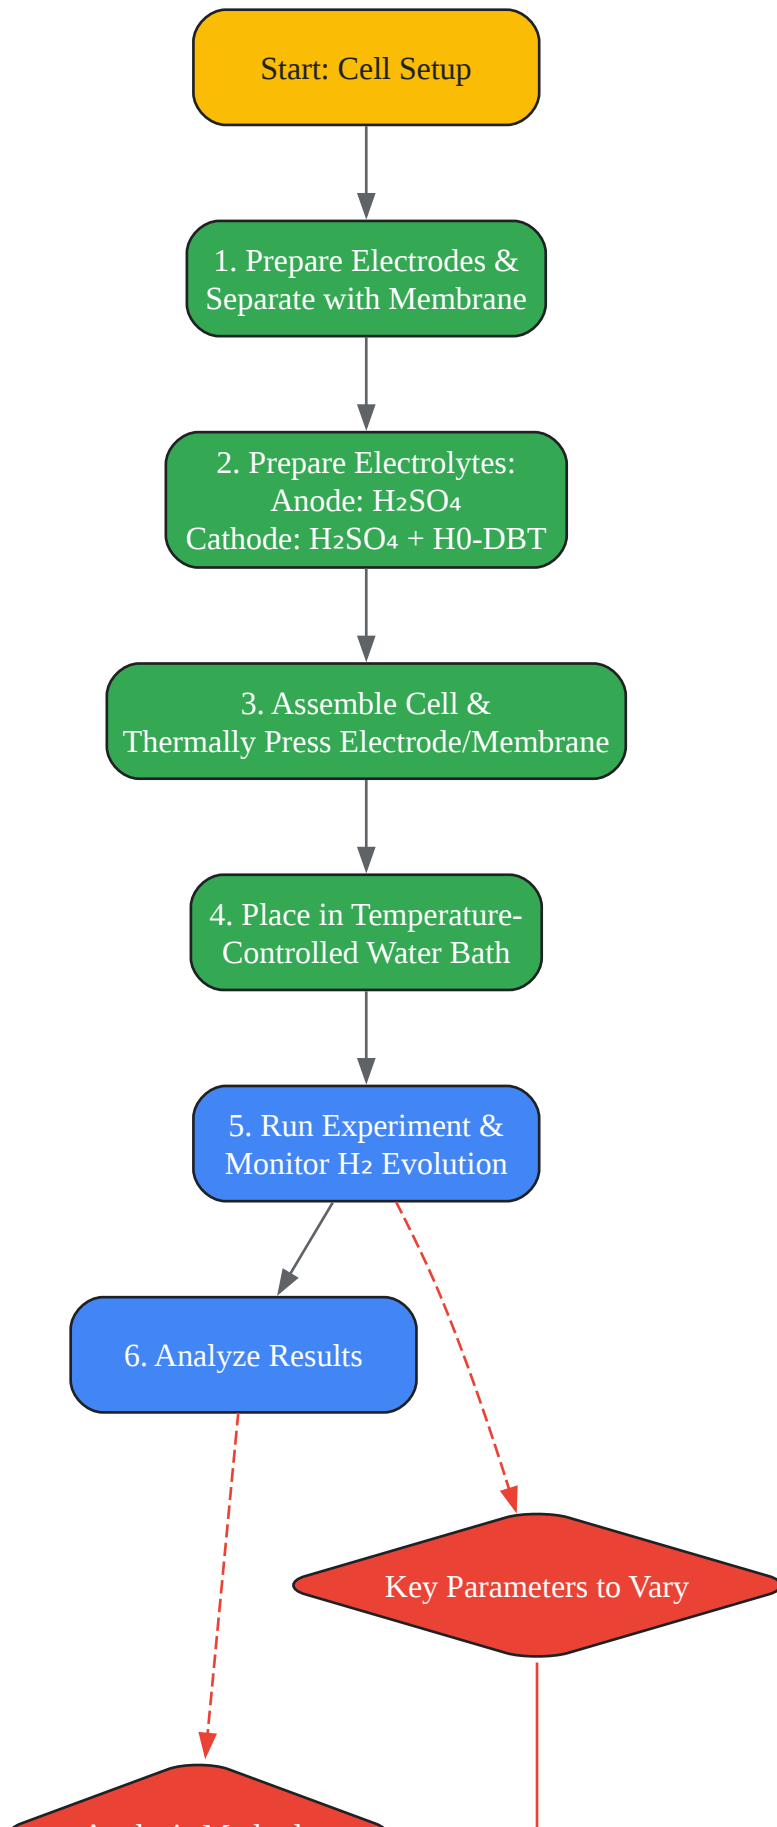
Start: Cell Setup

1. Prepare Electrodes & Separate with Membrane

2. Prepare Electrolytes:
Anode: $H_2SO_4$
Cathode: $H_2SO_4$ + H0-DBT

3. Assemble Cell & Thermally Press Electrode/Membrane

4. Place in Temperature-Controlled Water Bath

5. Run Experiment & Monitor $H_2$ Evolution

6. Analyze Results

Key Parameters to Vary

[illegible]